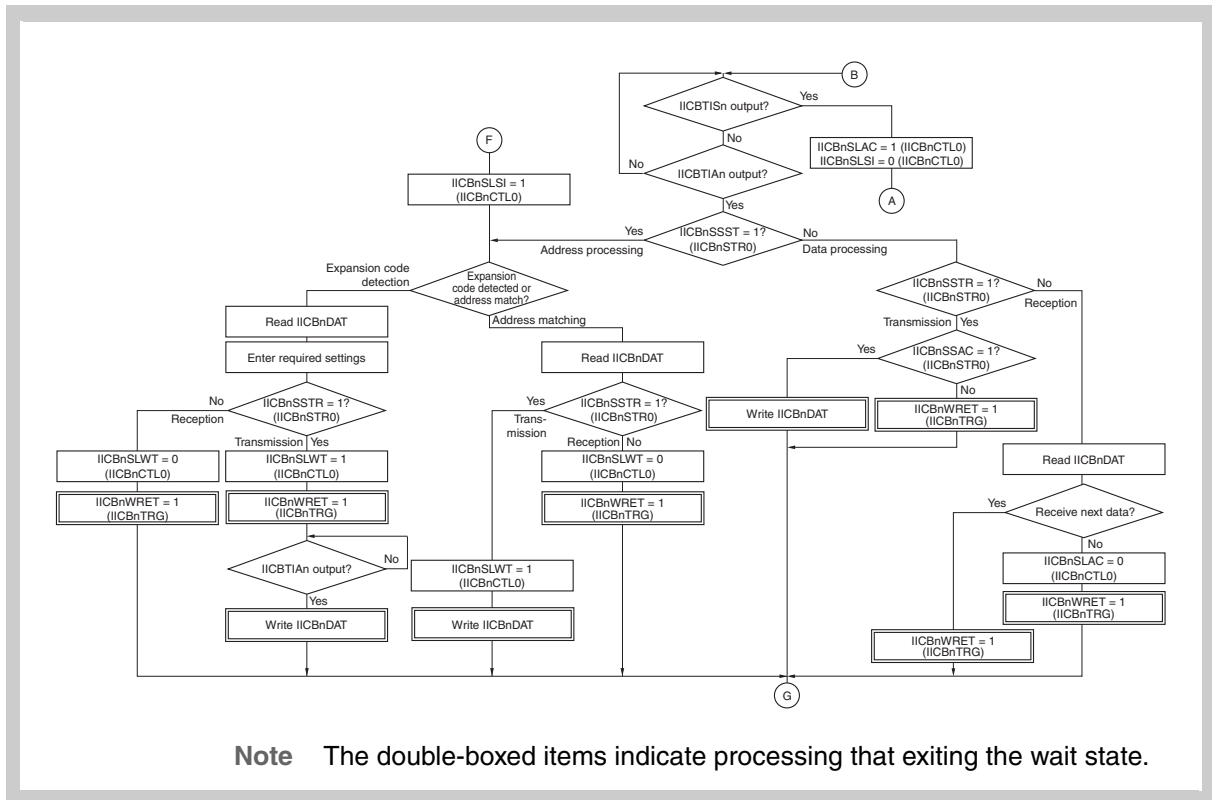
B

IICBTISn output?

Yes

No

IICBnSLAC = 1 (IICBnCTL0)
IICBnSLSI = 0 (IICBnCTL0)

A

No

IICBTIAn output?

Yes

F

IICBnSLSI = 1
(IICBnCTL0)

Yes

IICBnSSST = 1?
(IICBnSTR0)

No

Address processing

Data processing

Expansion code detection

Expansion code detected or address match?

Address matching

Read IICBnDAT

Enter required settings

No

Reception

IICBnSSTR = 1?
(IICBnSTR0)

Transmission

Yes

IICBnSLWT = 0
(IICBnCTL0)

IICBnWRET = 1
(IICBnTRG)

IICBnSLWT = 1
(IICBnCTL0)

IICBnWRET = 1
(IICBnTRG)

IICBTIAn output?

No

Yes

Write IICBnDAT

Read IICBnDAT

Yes

Transmission

IICBnSSTR = 1?
(IICBnSTR0)

Reception

No

IICBnSLWT = 0
(IICBnCTL0)

IICBnWRET = 1
(IICBnTRG)

IICBnSLWT = 1
(IICBnCTL0)

Write IICBnDAT

IICBnSSTR = 1?
(IICBnSTR0)

No

Reception

Transmission

Yes

Yes

IICBnSSAC = 1?
(IICBnSTR0)

No

Write IICBnDAT

IICBnWRET = 1
(IICBnTRG)

Read IICBnDAT

Yes

Receive next data?

No

IICBnSLAC = 0
(IICBnCTL0)

IICBnWRET = 1
(IICBnTRG)

IICBnWRET = 1
(IICBnTRG)

G

Note The double-boxed items indicate processing that exiting the wait state.